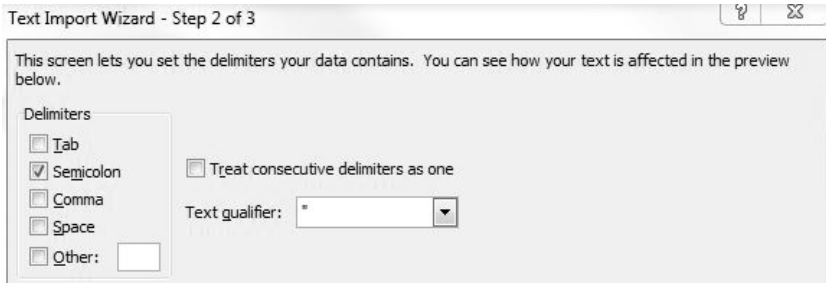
Text Import Wizard - Step 2 of 3

? X

This screen lets you set the delimiters your data contains. You can see how your text is affected in the preview below.

Delimiters

Tab

Semicolon

Comma

Space

Other:

Treat consecutive delimiters as one

Text qualifier: "